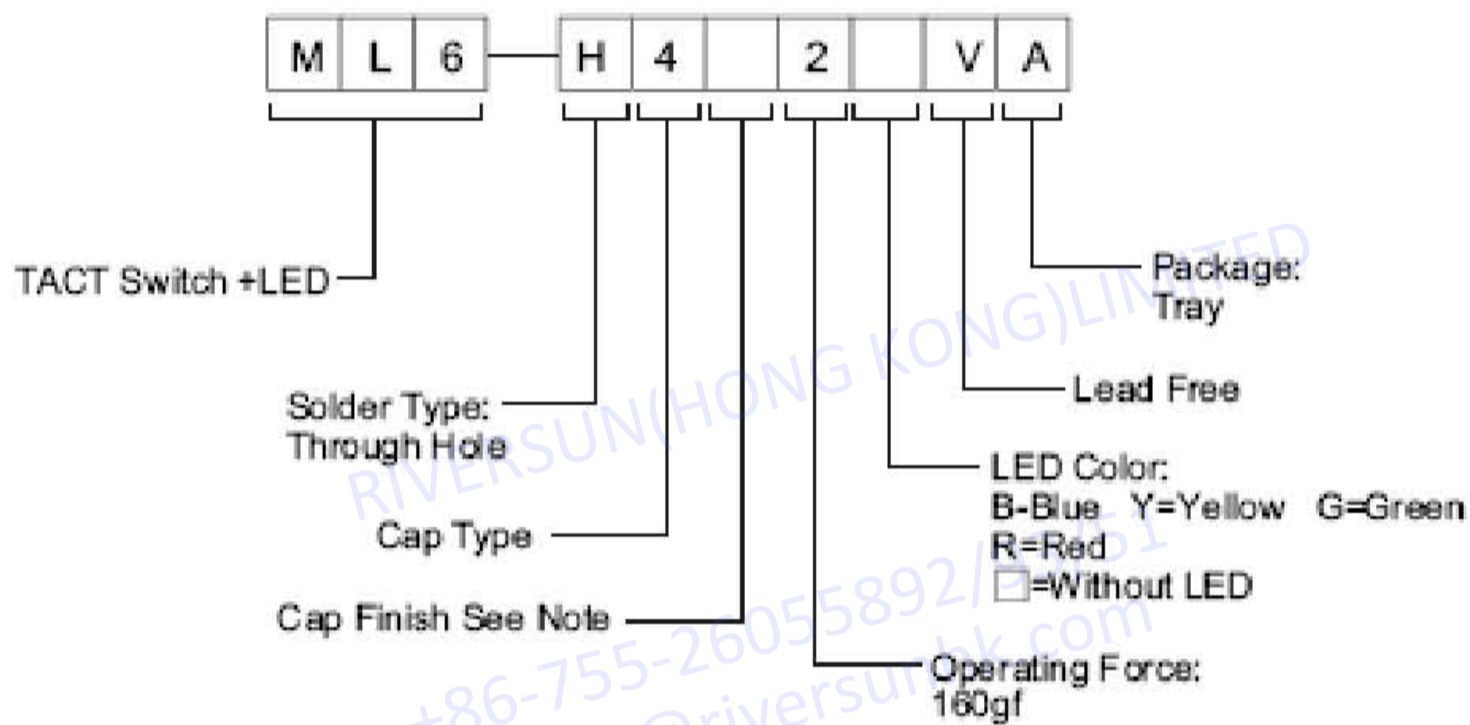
M L 6 — H 4 2 V A

TACT Switch +LED

Solder Type: Through Hole

Cap Type

Cap Finish See Note

Package: Tray

Lead Free

LED Color:
B-Blue Y=Yellow G=Green
R=Red
□=Without LED

Operating Force: 160gf

RIVERSUN(HONG KONG)LIMITED
+86-755-26055892/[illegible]1
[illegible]@riversunhk.com